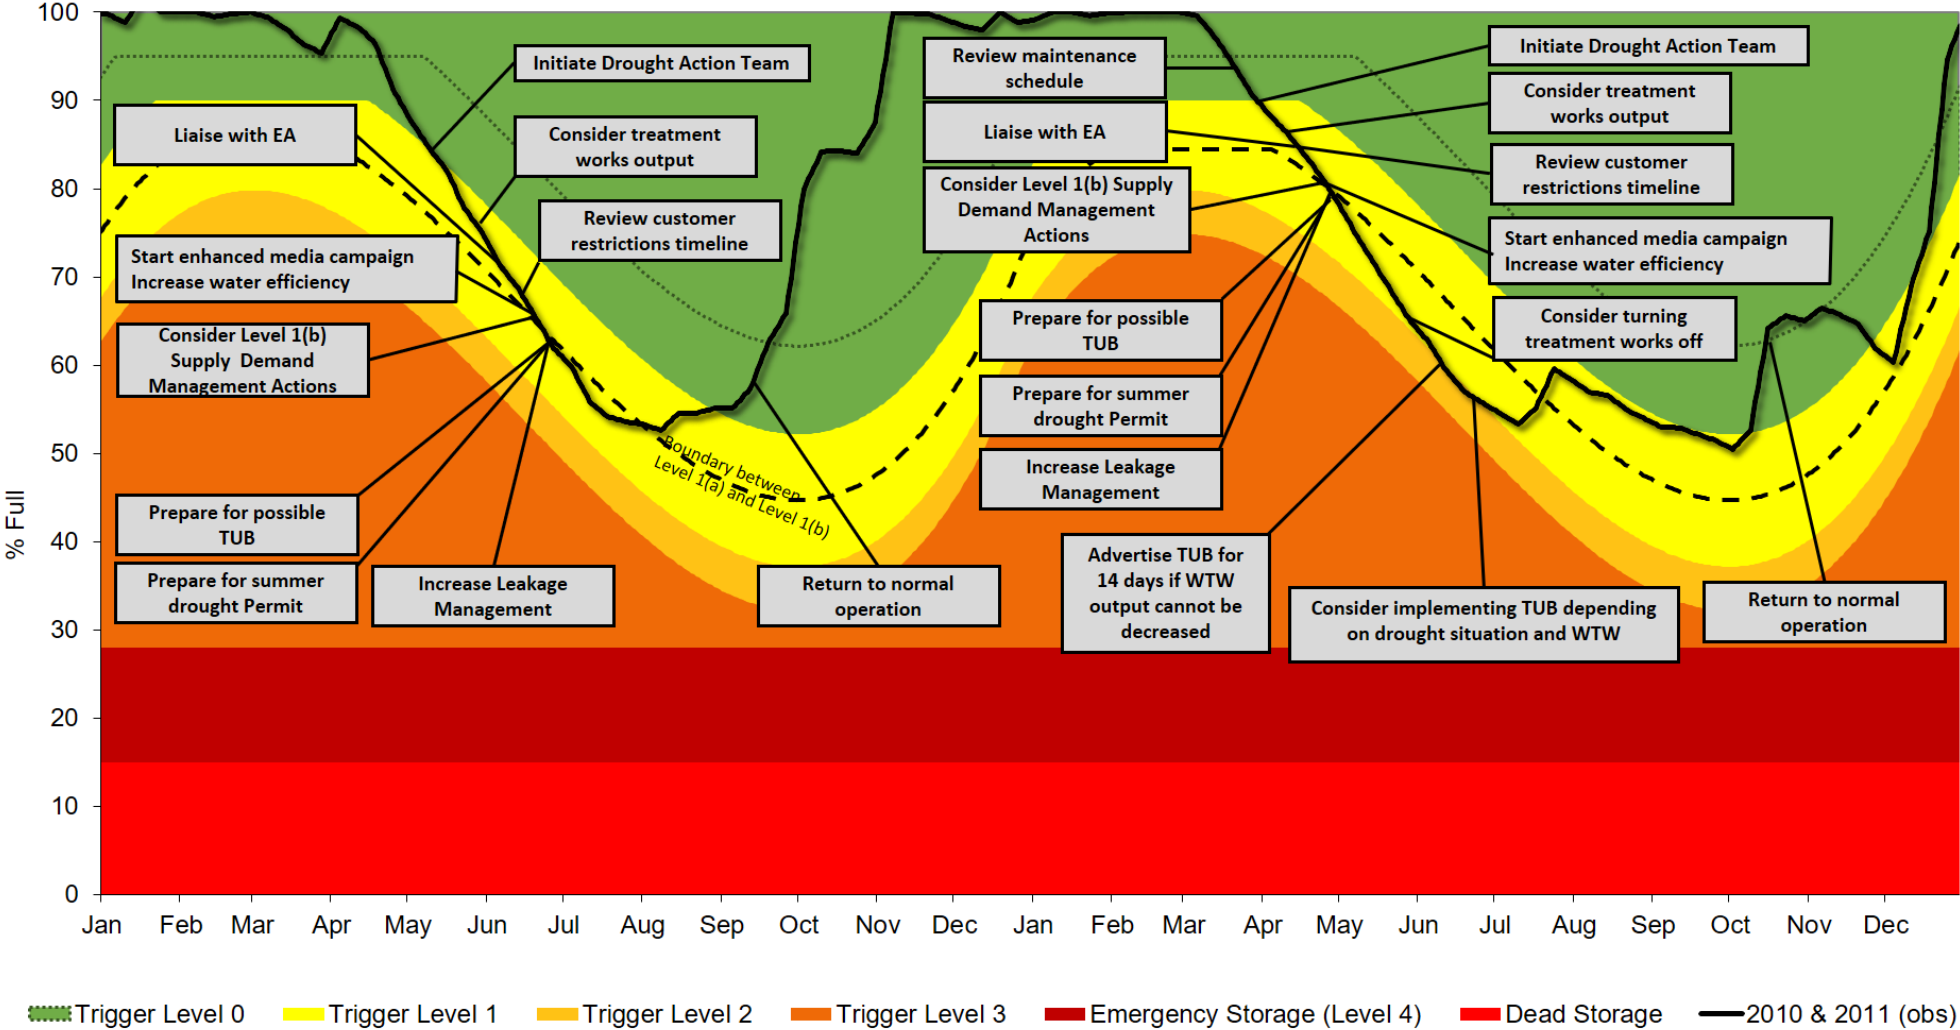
100
90
80
70
60
50
40
30
20
10
0
% Full

Liaise with EA
Initiate Drought Action Team
Consider treatment works output
Review customer restrictions timeline
Start enhanced media campaign Increase water efficiency
Consider Level 1(b) Supply Demand Management Actions
Prepare for possible TUB
Prepare for summer drought Permit
Increase Leakage Management
Return to normal operation
Boundary between Level 1(a) and Level 1(b)

Review maintenance schedule
Liaise with EA
Consider Level 1(b) Supply Demand Management Actions
Prepare for possible TUB
Prepare for summer drought Permit
Increase Leakage Management
Advertise TUB for 14 days if WTW output cannot be decreased
Initiate Drought Action Team
Consider treatment works output
Review customer restrictions timeline
Start enhanced media campaign Increase water efficiency
Consider turning treatment works off
Consider implementing TUB depending on drought situation and WTW
Return to normal operation

Jan Feb Mar Apr May Jun Jul Aug Sep Oct Nov Dec Jan Feb Mar Apr May Jun Jul Aug Sep Oct Nov Dec

Trigger Level 0 Trigger Level 1 Trigger Level 2 Trigger Level 3 Emergency Storage (Level 4) Dead Storage 2010 & 2011 (obs)